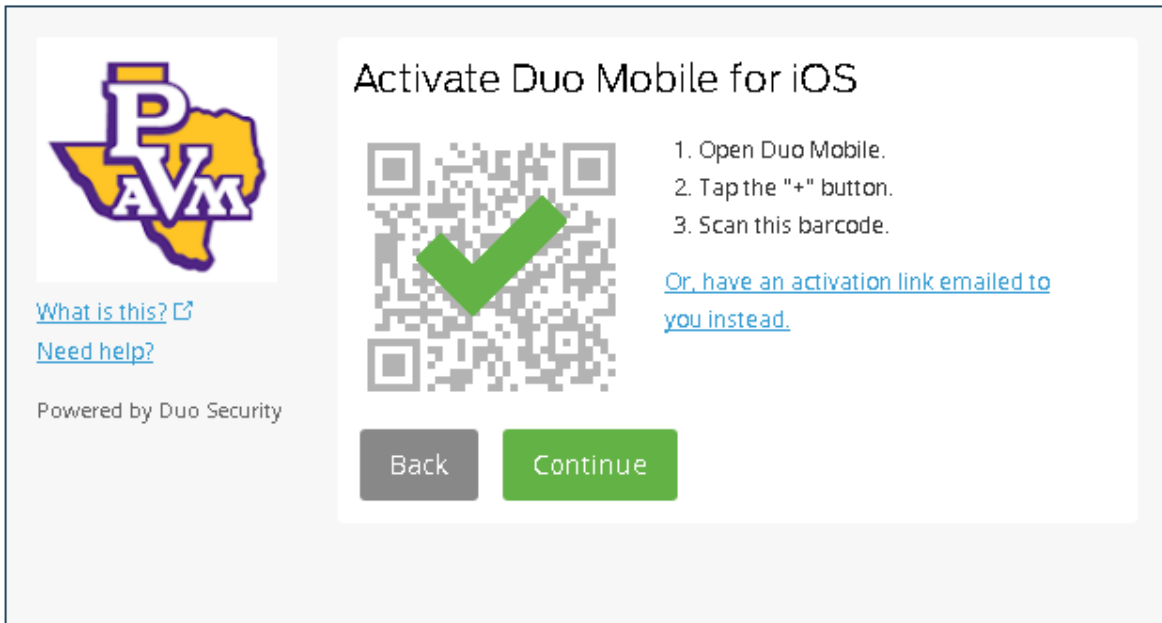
PVAM

What is this?

Need help?

Powered by Duo Security

Activate Duo Mobile for iOS

1. Open Duo Mobile.
2. Tap the "+" button.
3. Scan this barcode.

Or, have an activation link emailed to you instead.

Back

Continue